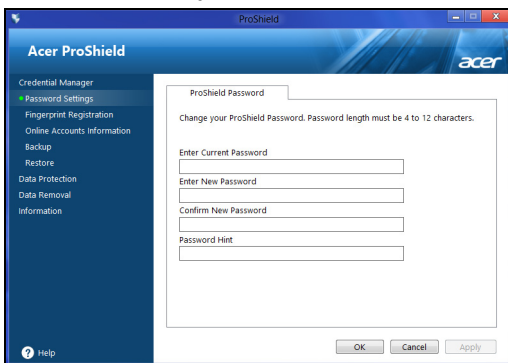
ProShield

Acer ProShield

acer

Credential Manager
Password Settings
Fingerprint Registration
Online Accounts Information
Backup
Restore
Data Protection
Data Removal
Information

Help

ProShield Password

Change your ProShield Password. Password length must be 4 to 12 characters.

Enter Current Password

Enter New Password

Confirm New Password

Password Hint

OK
Cancel
Apply